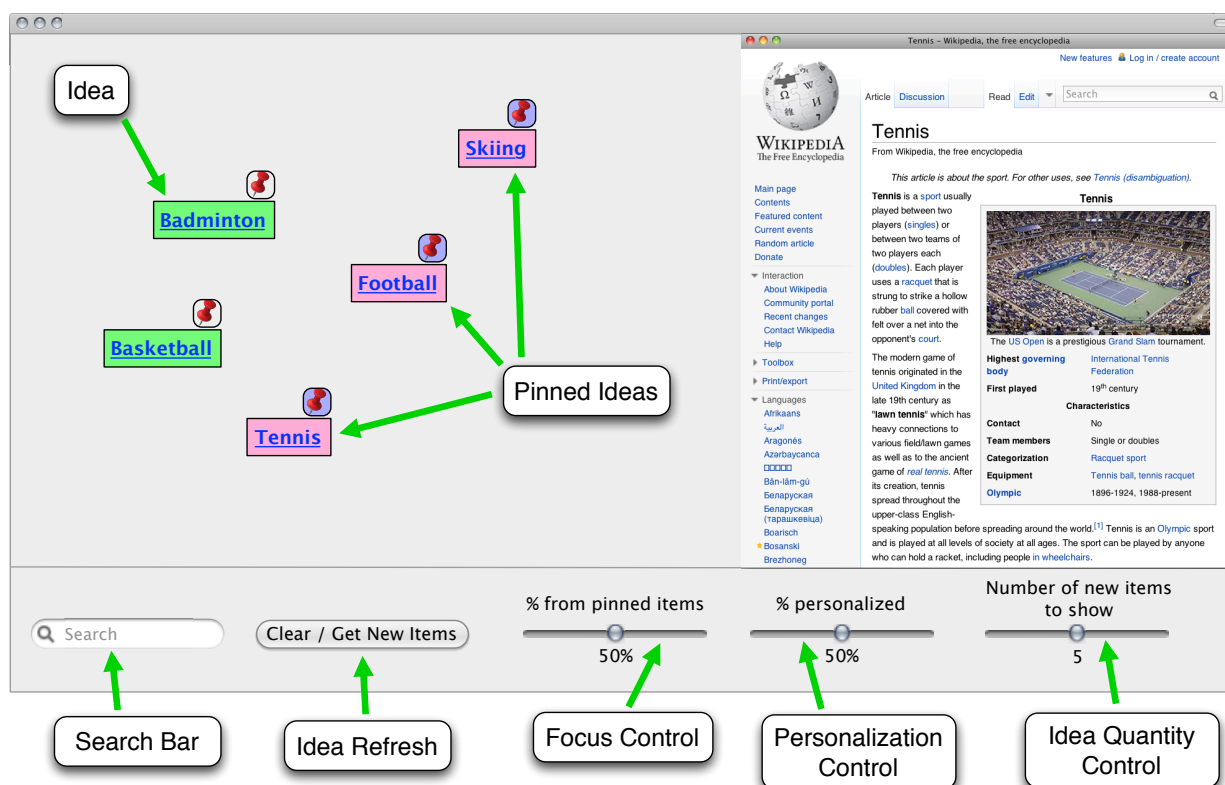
Idea

Skiing

Badminton

Football

Basketball

Tennis

Pinned Ideas

Tennis - Wikipedia, the free encyclopedia

New features Log in / create account

Article Discussion Read Edit Search

WIKIPEDIA
The Free Encyclopedia

Main page
Contents
Featured content
Current events
Random article
Donate

Interaction
About Wikipedia
Community portal
Recent changes
Contact Wikipedia
Help

Toolbox

Print/export

Languages
Afrikaans
العربية
Aragonés
Azərbaycanca
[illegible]
Bân-lâm-gú
Беларуская
Беларуская (тарашкевіца)
Boarisch
Bosanski
Brezhoneg

Tennis

From Wikipedia, the free encyclopedia

This article is about the sport. For other uses, see Tennis (disambiguation).

Tennis is a sport usually played between two players (singles) or between two teams of two players each (doubles). Each player uses a racquet that is strung to strike a hollow rubber ball covered with felt over a net into the opponent's court.

The modern game of tennis originated in the United Kingdom in the late 19th century as "lawn tennis" which has heavy connections to various field/lawn games as well as to the ancient game of real tennis. After its creation, tennis spread throughout the upper-class English-speaking population before spreading around the world.[1] Tennis is an Olympic sport and is played at all levels of society at all ages. The sport can be played by anyone who can hold a racket, including people in wheelchairs.

| Tennis | |
|---|---|
| The US Open is a prestigious Grand Slam tournament. | |
| Highest governing body | International Tennis Federation |
| First played | 19th century |
| Characteristics | |
| Contact | No |
| Team members | Single or doubles |
| Categorization | Racquet sport |
| Equipment | Tennis ball, tennis racquet |
| Olympic | 1896-1924, 1988-present |

Search

Clear / Get New Items

% from pinned items
50%

% personalized
50%

Number of new items to show
5

Search Bar

Idea Refresh

Focus Control

Personalization Control

Idea Quantity Control